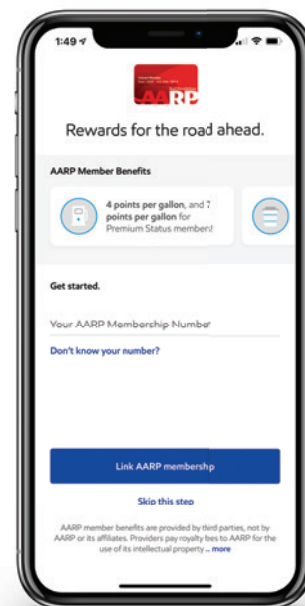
1:49

AARP

Rewards for the road ahead.

AARP Member Benefits

4 points per gallon, and 7 points per gallon for Premium Status members!

Get started.

Your AARP Membership Number

Don't know your number?

Link AARP membership

Skip this step

AARP member benefits are provided by third parties, not by AARP or its affiliates. Providers pay royalty fees to AARP for the use of its intellectual property ... more